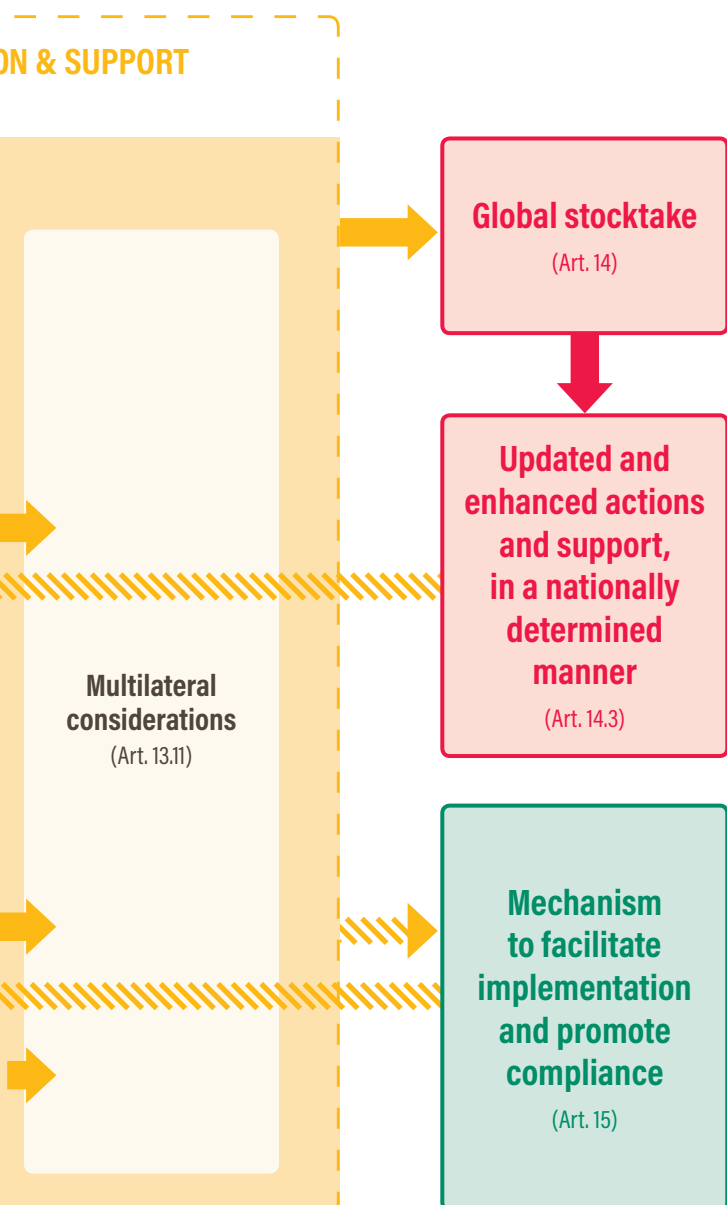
ON & SUPPORT

Multilateral considerations
(Art. 13.11)

Global stocktake
(Art. 14)

Updated and enhanced actions and support, in a nationally determined manner
(Art. 14.3)

Mechanism to facilitate implementation and promote compliance
(Art. 15)